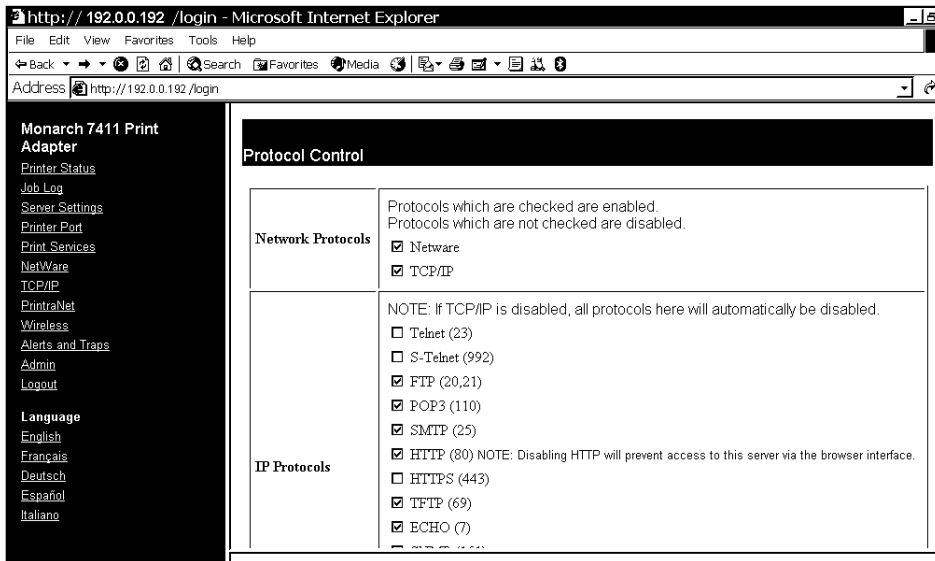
http:// 192.0.0.192 /login - Microsoft Internet Explorer

File Edit View Favorites Tools Help

Back Search Favorites Media

Address http://192.0.0.192 /login

Monarch 7411 Print Adapter
Printer Status
Job Log
Server Settings
Printer Port
Print Services
NetWare
TCP/IP
PrintraNet
Wireless
Alerts and Traps
Admin
Logout

Language
English
Français
Deutsch
Español
Italiano

Protocol Control

| | |
|---|---|
| Network Protocols | Protocols which are checked are enabled. Protocols which are not checked are disabled. ☑ Netware ☑ TCP/IP |
| IP Protocols | NOTE: If TCP/IP is disabled, all protocols here will automatically be disabled. ☐ Telnet (23) ☐ S-Telnet (992) ☑ FTP (20,21) ☑ POP3 (110) ☑ SMTP (25) ☑ HTTP (80) NOTE: Disabling HTTP will prevent access to this server via the browser interface. ☐ HTTPS (443) ☑ TFTP (69) ☑ ECHO (7) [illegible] |